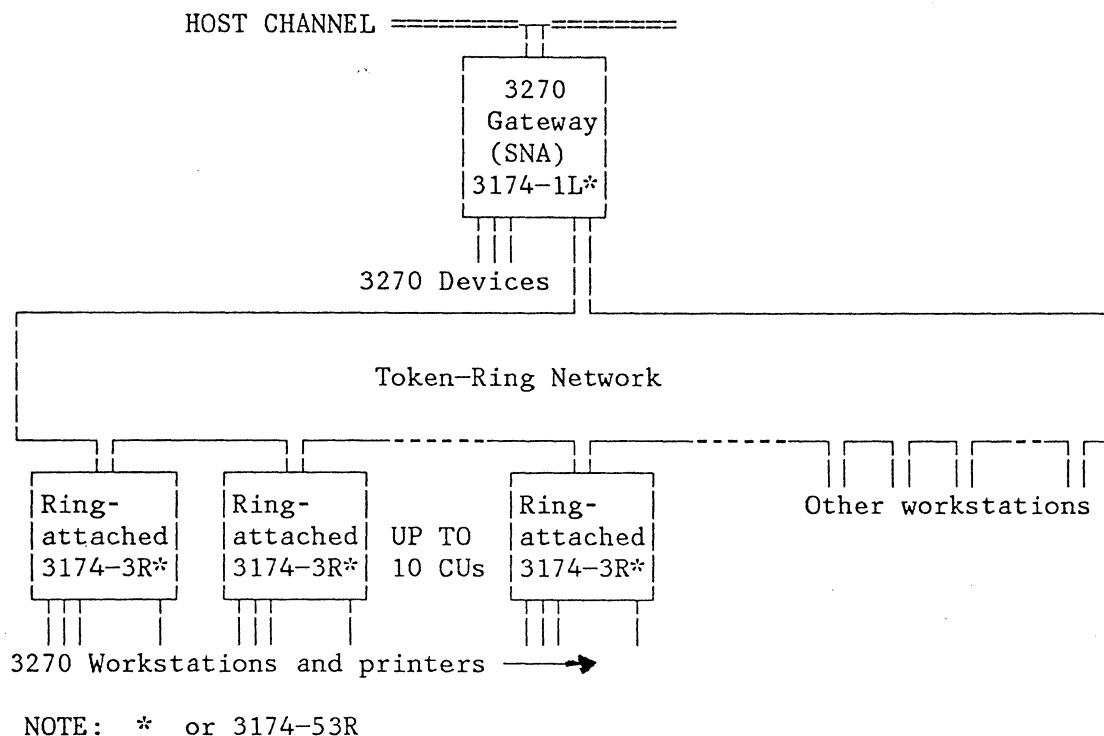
HOST CHANNEL

3270 Gateway (SNA) 3174-1L*

3270 Devices

Token-Ring Network

Ring-attached 3174-3R*

Ring-attached 3174-3R*

UP TO 10 CUs

Ring-attached 3174-3R*

Other workstations

3270 Workstations and printers

NOTE: * or 3174-53R